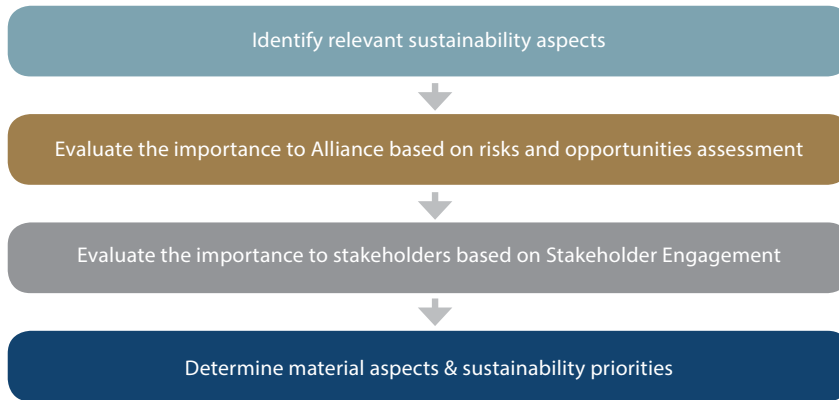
Identify relevant sustainability aspects

Evaluate the importance to Alliance based on risks and opportunities assessment

Evaluate the importance to stakeholders based on Stakeholder Engagement

Determine material aspects & sustainability priorities